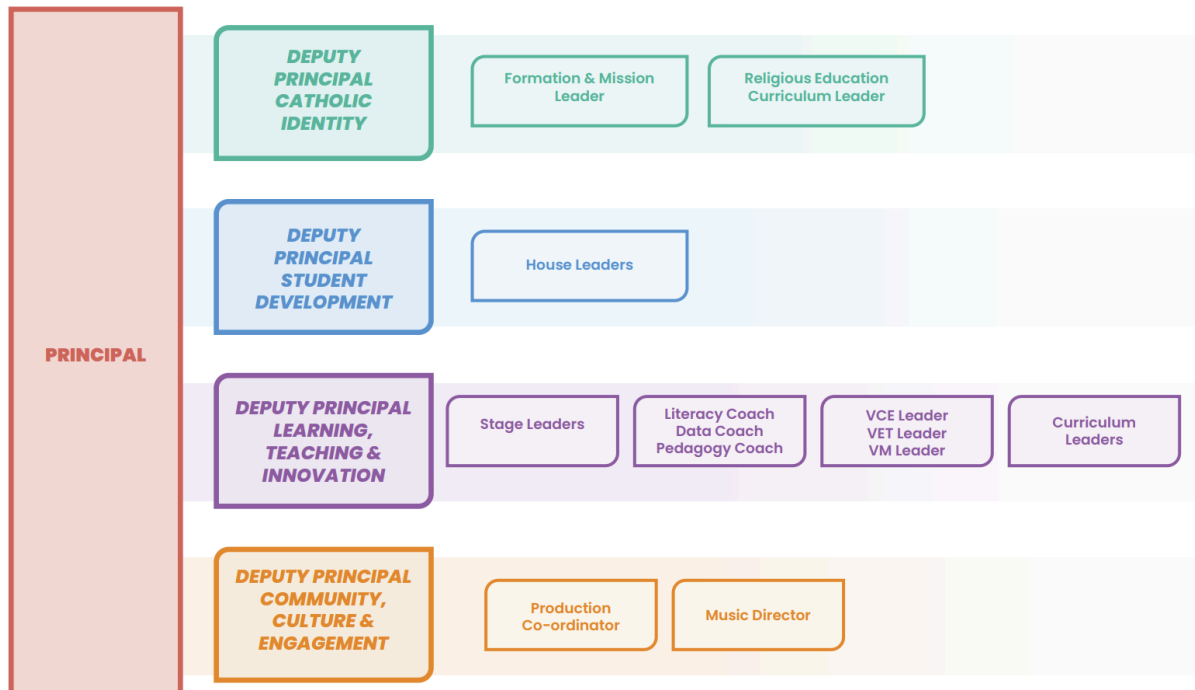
PRINCIPAL

DEPUTY PRINCIPAL CATHOLIC IDENTITY

Formation & Mission Leader

Religious Education Curriculum Leader

DEPUTY PRINCIPAL STUDENT DEVELOPMENT

House Leaders

DEPUTY PRINCIPAL LEARNING, TEACHING & INNOVATION

Stage Leaders

Literacy Coach
Data Coach
Pedagogy Coach

VCE Leader
VET Leader
VM Leader

Curriculum Leaders

DEPUTY PRINCIPAL COMMUNITY, CULTURE & ENGAGEMENT

Production Co-ordinator

Music Director